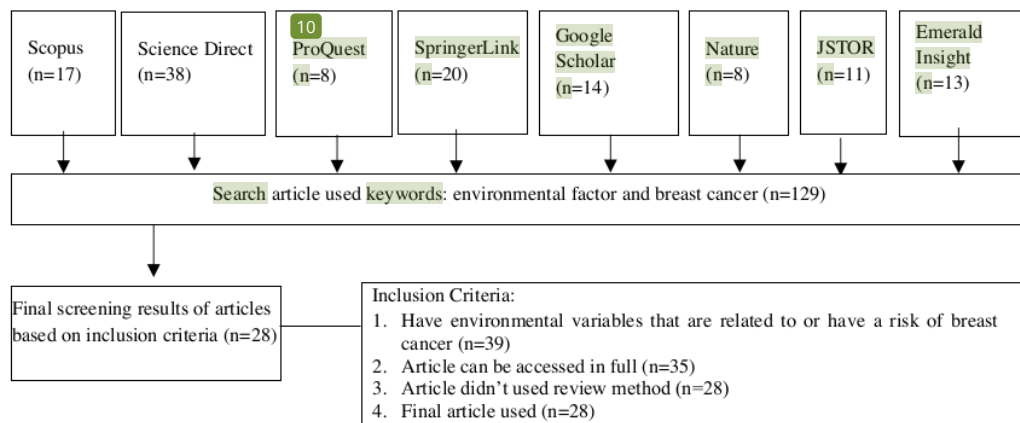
Scopus (n=17)

Science Direct (n=38)

10
ProQuest (n=8)

SpringerLink (n=20)

Google Scholar (n=14)

Nature (n=8)

JSTOR (n=11)

Emerald Insight (n=13)

Search article used keywords: environmental factor and breast cancer (n=129)

Final screening results of articles based on inclusion criteria (n=28)

Inclusion Criteria:
1. Have environmental variables that are related to or have a risk of breast cancer (n=39)
2. Article can be accessed in full (n=35)
3. Article didn't used review method (n=28)
4. Final article used (n=28)